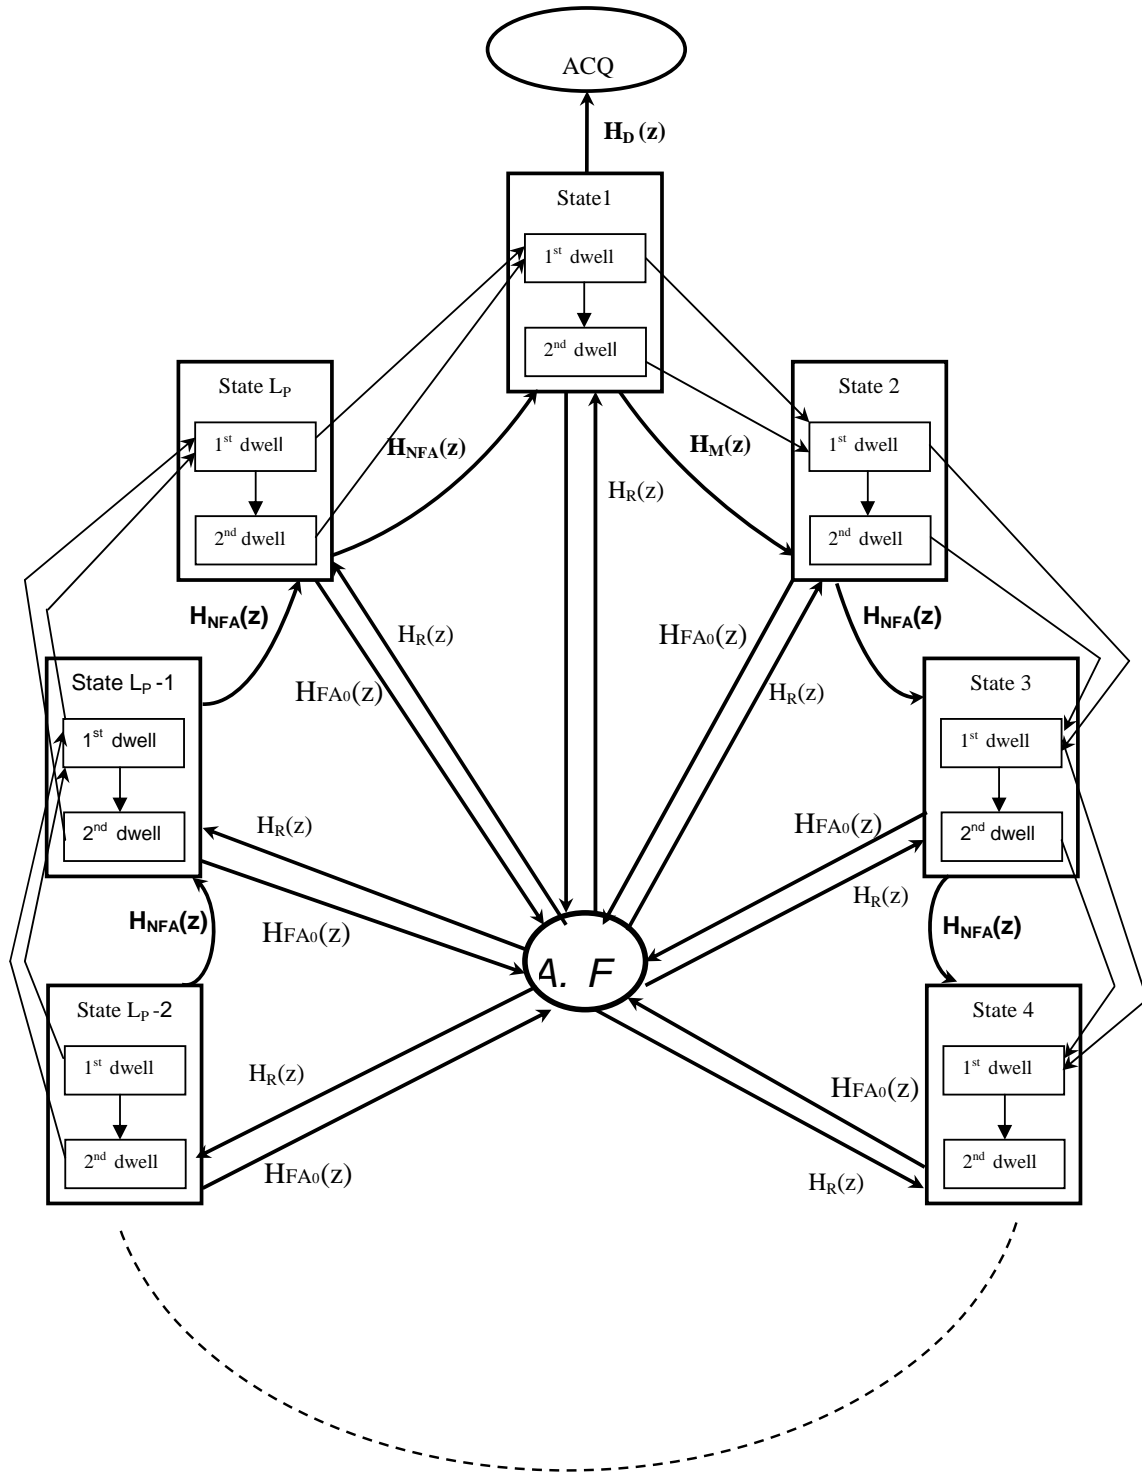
ACQ

$H_D(z)$

State1

$1^{st}$ dwell

$2^{nd}$ dwell

State $L_P$

$1^{st}$ dwell

$2^{nd}$ dwell

$H_{NFA}(z)$

$H_M(z)$

State 2

$1^{st}$ dwell

$2^{nd}$ dwell

$H_R(z)$

$H_{NFA}(z)$

$H_{NFA}(z)$

State $L_P$ -1

$1^{st}$ dwell

$2^{nd}$ dwell

$H_R(z)$

$H_{FA0}(z)$

$H_{FA0}(z)$

$H_R(z)$

State 3

$1^{st}$ dwell

$2^{nd}$ dwell

$H_R(z)$

$H_{FA0}(z)$

$H_{NFA}(z)$

$H_{FA0}(z)$

$H_R(z)$

$H_{NFA}(z)$

A. F

State $L_P$ -2

$1^{st}$ dwell

$2^{nd}$ dwell

$H_R(z)$

$H_{FA0}(z)$

State 4

$1^{st}$ dwell

$2^{nd}$ dwell

$H_{FA0}(z)$

$H_R(z)$